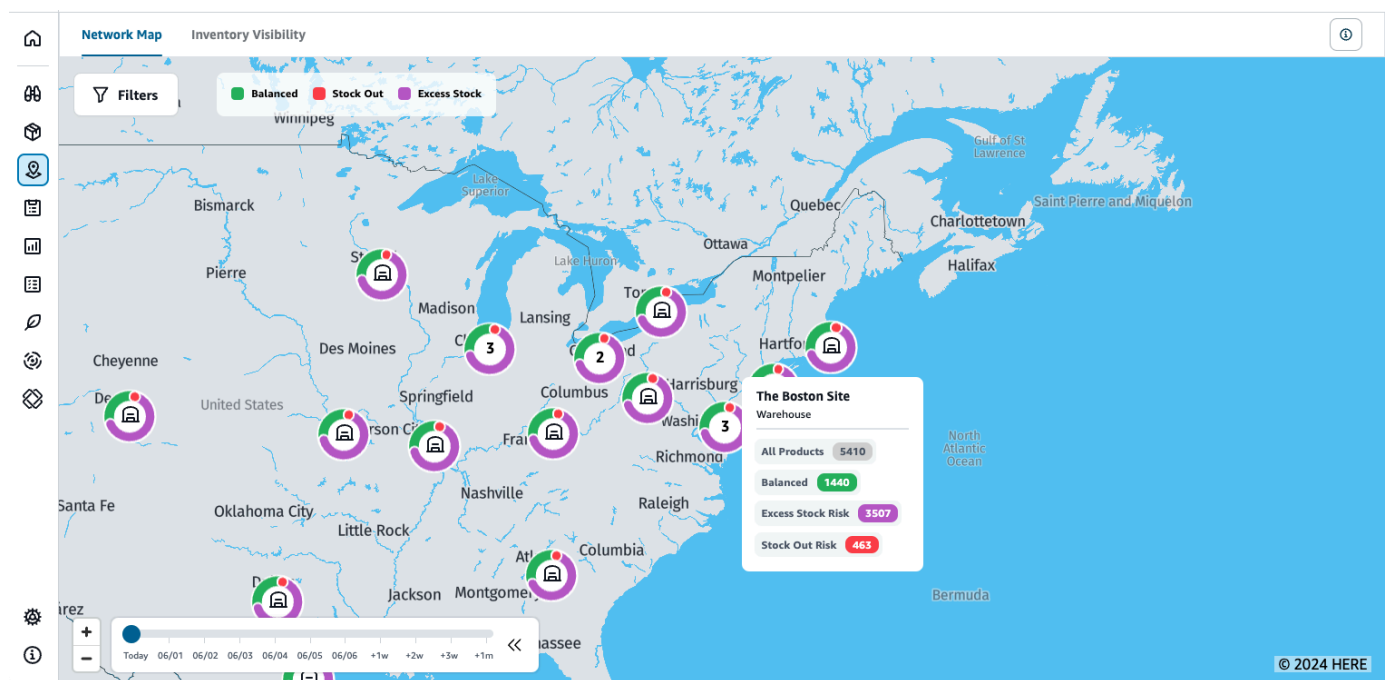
Network Map
Inventory Visibility

Filters

Balanced
Stock Out
Excess Stock

Winnipeg
Lake Superior
Gulf of St Lawrence
Bismarck
Quebec
Charlottetown
Saint Pierre and Miquelon
Ottawa
Lake Huron
Pierre
Montpelier
Halifax
St
Madison
Lansing
Tor
Hartford
Cheyenne
Des Moines
3
2
Cl
nd
Springfield
Columbus
Harrisburg
De
United States
rson Ci
Fra
Washi
3
Richmond
North Atlantic Ocean
Nashville
Raleigh
Santa Fe
Oklahoma City
Little Rock
Atl
Columbia
D
Jackson
Montgom
Bermuda
rez
assee

The Boston Site
Warehouse
All Products 5410
Balanced 1440
Excess Stock Risk 3507
Stock Out Risk 463

+
−
Today 06/01 06/02 06/03 06/04 06/05 06/06 +1w +2w +3w +1m

© 2024 HERE